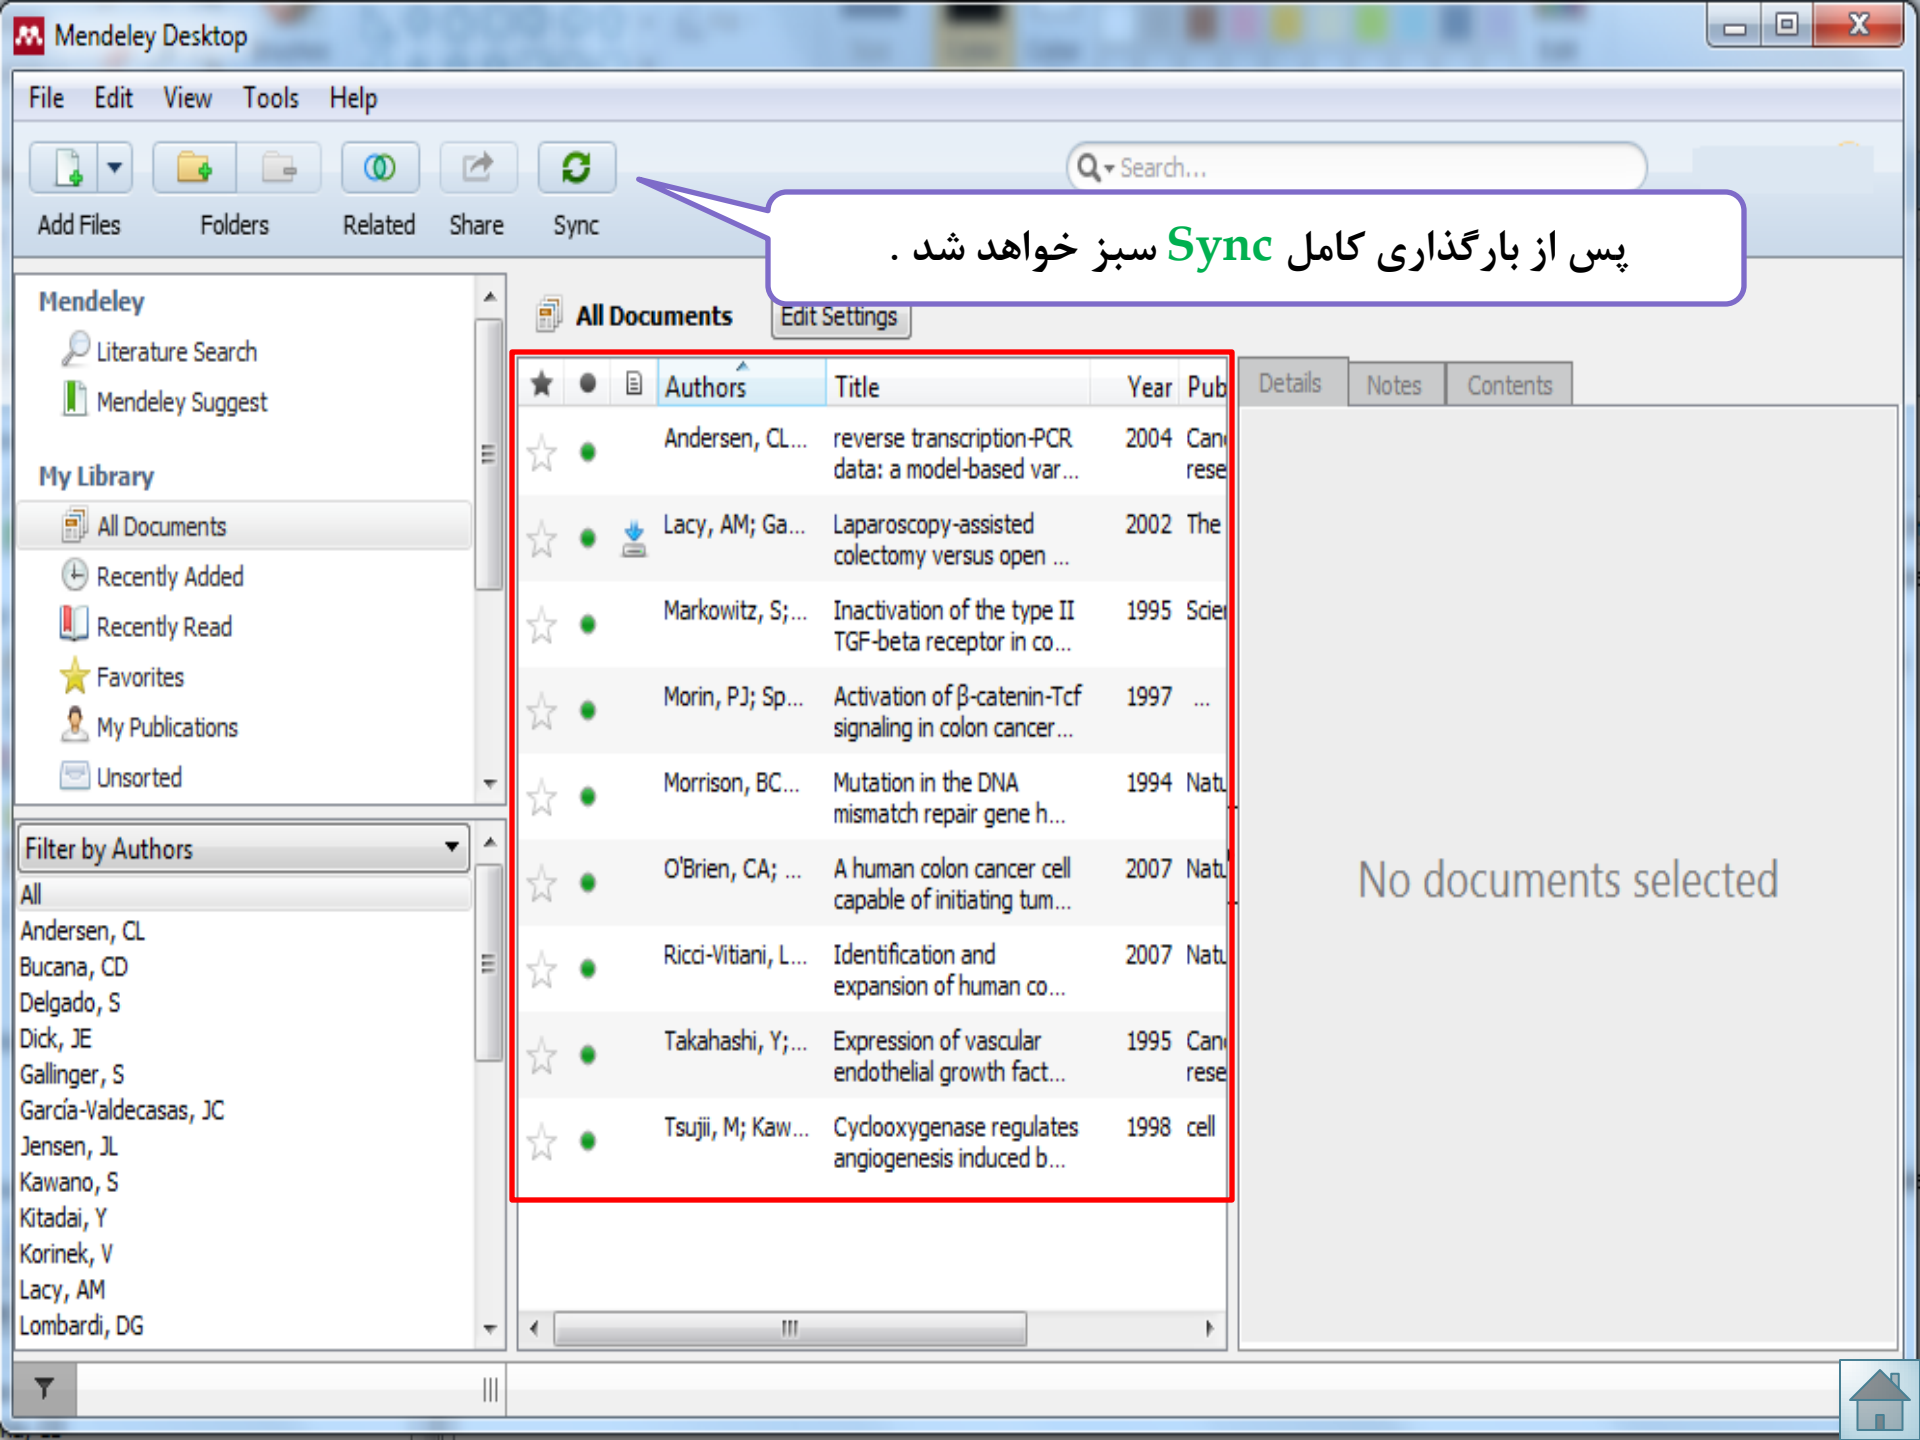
Mendeley Desktop

File Edit View Tools Help

Add Files Folders Related Share Sync

Search...

پس از بارگذاری کامل Sync سبز خواهد شد .

Mendeley
Literature Search
Mendeley Suggest

My Library
All Documents
Recently Added
Recently Read
Favorites
My Publications
Unsorted

Filter by Authors

All
Andersen, CL
Bucana, CD
Delgado, S
Dick, JE
Gallinger, S
García-Valdecasas, JC
Jensen, JL
Kawano, S
Kitadai, Y
Korinek, V
Lacy, AM
Lombardi, DG

All Documents Edit Settings

| | | | Authors | Title | Year | Pub |
|---|---|---|---|---|---|---|
| | | | Andersen, CL... | reverse transcription-PCR data: a model-based var... | 2004 | Can rese |
| | | | Lacy, AM; Ga... | Laparoscopy-assisted colectomy versus open ... | 2002 | The |
| | | | Markowitz, S;... | Inactivation of the type II TGF-beta receptor in co... | 1995 | Scie |
| | | | Morin, PJ; Sp... | Activation of β-catenin-Tcf signaling in colon cancer... | 1997 | ... |
| | | | Morrison, BC... | Mutation in the DNA mismatch repair gene h... | 1994 | Natu |
| | | | O'Brien, CA; ... | A human colon cancer cell capable of initiating tum... | 2007 | Natu |
| | | | Ricci-Vitiani, L... | Identification and expansion of human co... | 2007 | Natu |
| | | | Takahashi, Y;... | Expression of vascular endothelial growth fact... | 1995 | Can rese |
| | | | Tsujii, M; Kaw... | Cyclooxygenase regulates angiogenesis induced b... | 1998 | cell |

Details Notes Contents

No documents selected